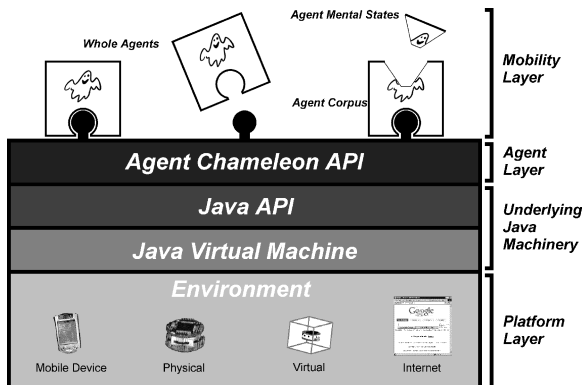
Whole Agents

Agent Mental States

Agent Corpus

Mobility Layer

Agent Chameleon API

Agent Layer

Java API

Java Virtual Machine

Underlying Java Machinery

Environment

Mobile Device

Physical

Virtual

Internet

Google

Platform Layer